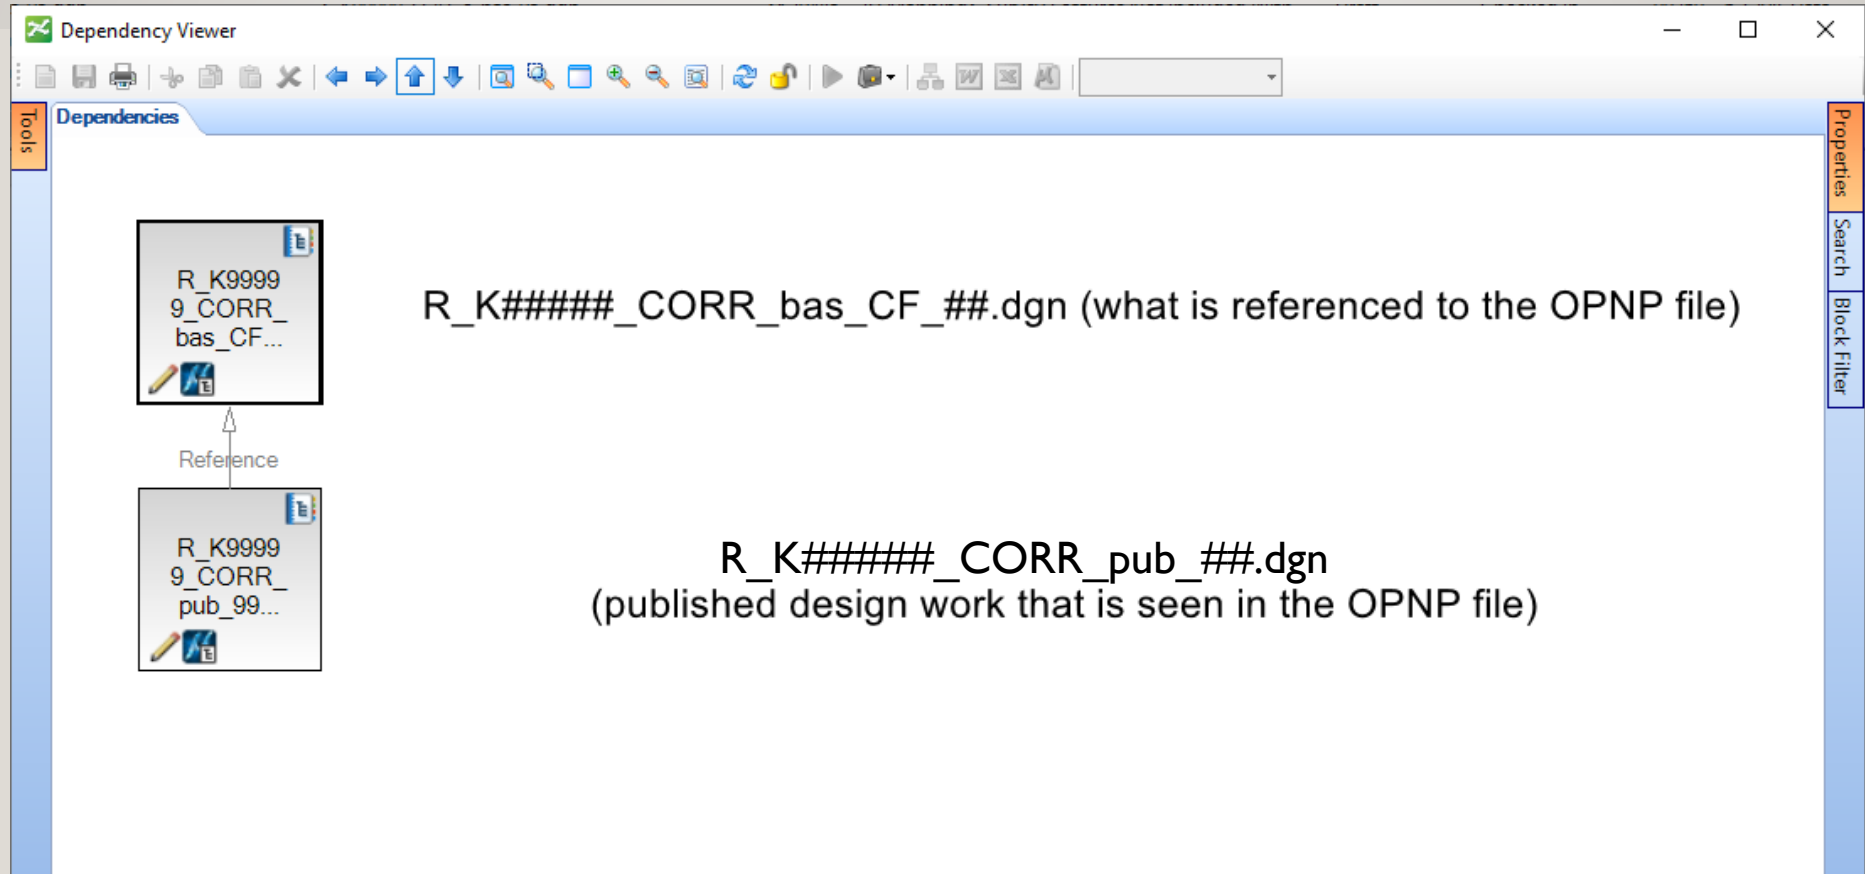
Dependency Viewer

Tools

Dependencies

Properties

Search

Block Filter

R_K9999 9_CORR_ bas_CF...

Reference

R_K9999 9_CORR_ pub_99...

R_K#####_CORR_bas_CF_##.dgn (what is referenced to the OPNP file)

R_K#####_CORR_pub_##.dgn
(published design work that is seen in the OPNP file)